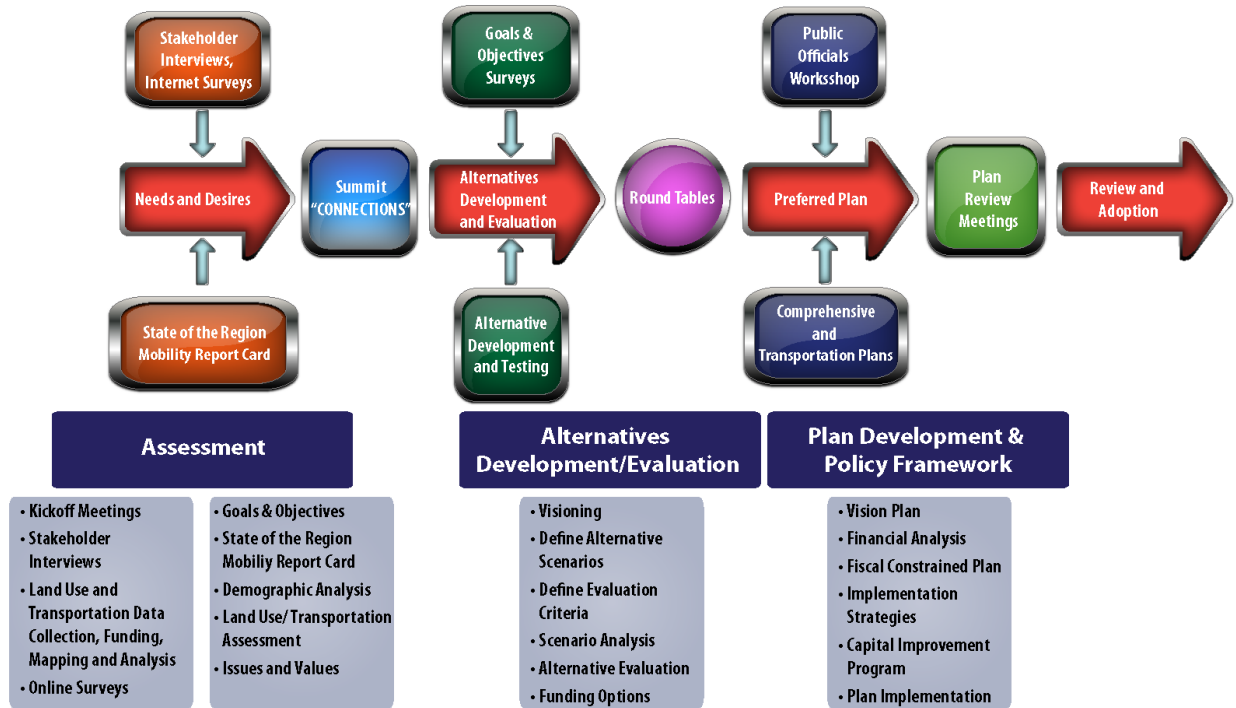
Stakeholder Interviews, Internet Surveys

Needs and Desires

State of the Region Mobility Report Card

Summit "CONNECTIONS"

Goals & Objectives Surveys

Alternatives Development and Evaluation

Alternative Development and Testing

Round Tables

Public Officials Workshop

Preferred Plan

Comprehensive and Transportation Plans

Plan Review Meetings

Review and Adoption

Assessment

• Kickoff Meetings
• Stakeholder Interviews
• Land Use and Transportation Data Collection, Funding, Mapping and Analysis
• Online Surveys

• Goals & Objectives
• State of the Region Mobiliy Report Card
• Demographic Analysis
• Land Use/ Transportation Assessment
• Issues and Values

Alternatives Development/Evaluation

• Visioning
• Define Alternative Scenarios
• Define Evaluation Criteria
• Scenario Analysis
• Alternative Evaluation
• Funding Options

Plan Development & Policy Framework

• Vision Plan
• Financial Analysis
• Fiscal Constrained Plan
• Implementation Strategies
• Capital Improvement Program
• Plan Implementation